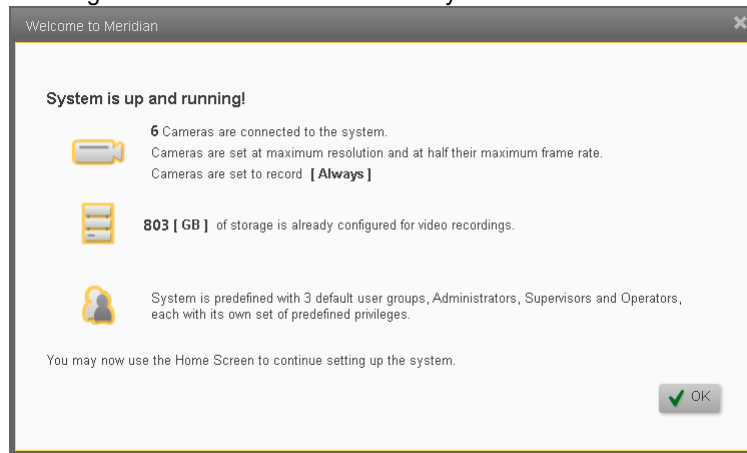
Welcome to Meridian

System is up and running!

6 Cameras are connected to the system.
Cameras are set at maximum resolution and at half their maximum frame rate.
Cameras are set to record **[ Always ]**

803 [ GB ] of storage is already configured for video recordings.

System is predefined with 3 default user groups, Administrators, Supervisors and Operators, each with its own set of predefined privileges.

You may now use the Home Screen to continue setting up the system.

OK